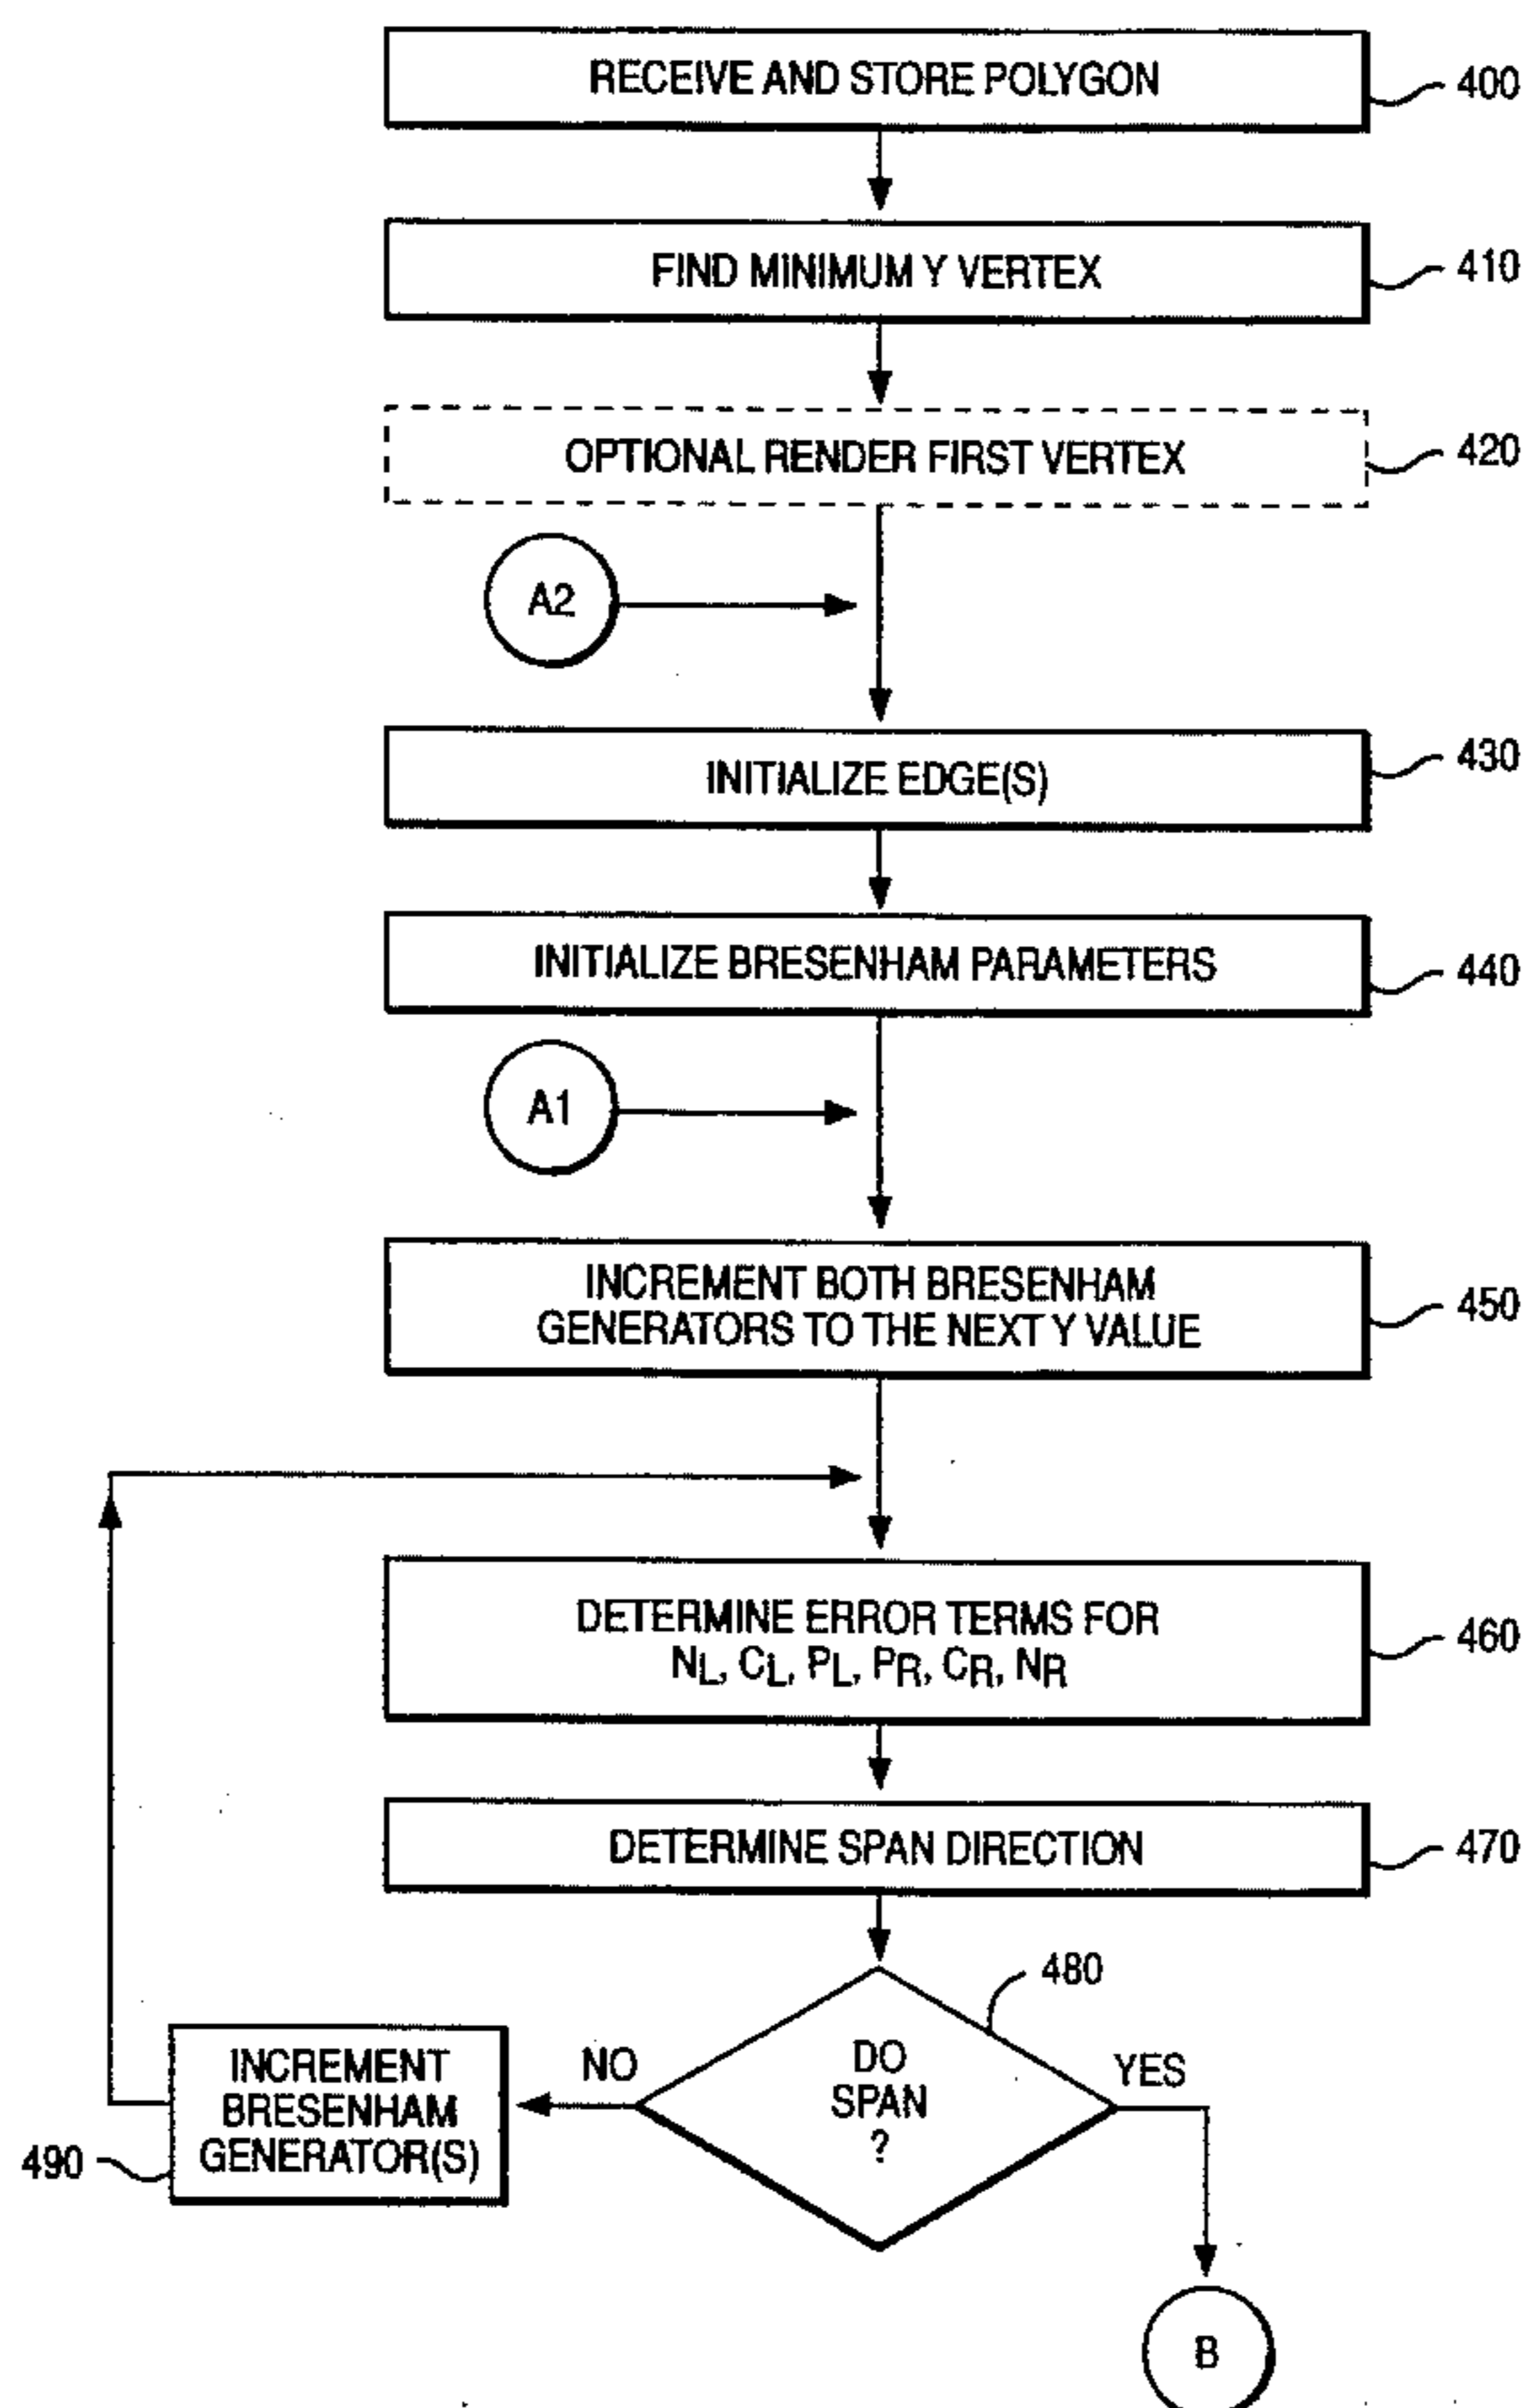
RECEIVE AND STORE POLYGON
400

FIND MINIMUM Y VERTEX
410

OPTIONAL RENDER FIRST VERTEX
420

A2

INITIALIZE EDGE(S)
430

INITIALIZE BRESENHAM PARAMETERS
440

A1

INCREMENT BOTH BRESENHAM GENERATORS TO THE NEXT Y VALUE
450

DETERMINE ERROR TERMS FOR $N_L$, $C_L$, $P_L$, $P_R$, $C_R$, $N_R$
460

DETERMINE SPAN DIRECTION
470

480

DO SPAN ?

NO

YES

INCREMENT BRESENHAM GENERATOR(S)
490

B